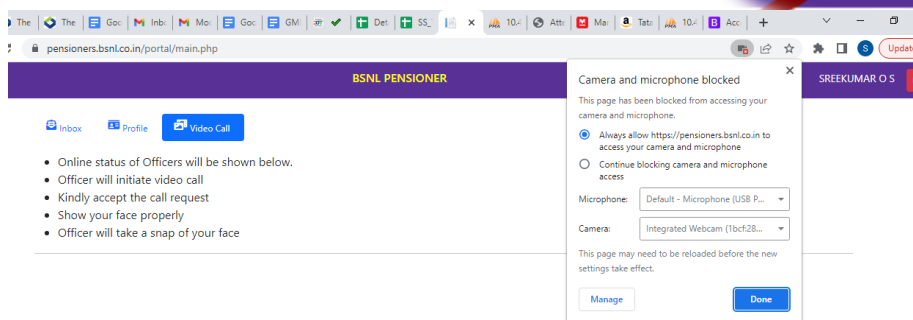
The | The | Goo | Inbo | Mo | Goo | GM | # | Det | SS_ | × | 10.4 | Atte | Ma | Tata | 10.4 | Acc | +

pensioners.bsnl.co.in/portal/main.php

S | Update

BSNL PENSIONER

SREEKUMAR O S

Inbox | Profile | Video Call

- Online status of Officers will be shown below.
- Officer will initiate video call
- Kindly accept the call request
- Show your face properly
- Officer will take a snap of your face

Camera and microphone blocked

×

This page has been blocked from accessing your camera and microphone.

Always allow https://pensioners.bsnl.co.in to access your camera and microphone

Continue blocking camera and microphone access

Microphone: Default - Microphone (USB P...

Camera: Integrated Webcam (1bcf:28...

This page may need to be reloaded before the new settings take effect.

Manage

Done